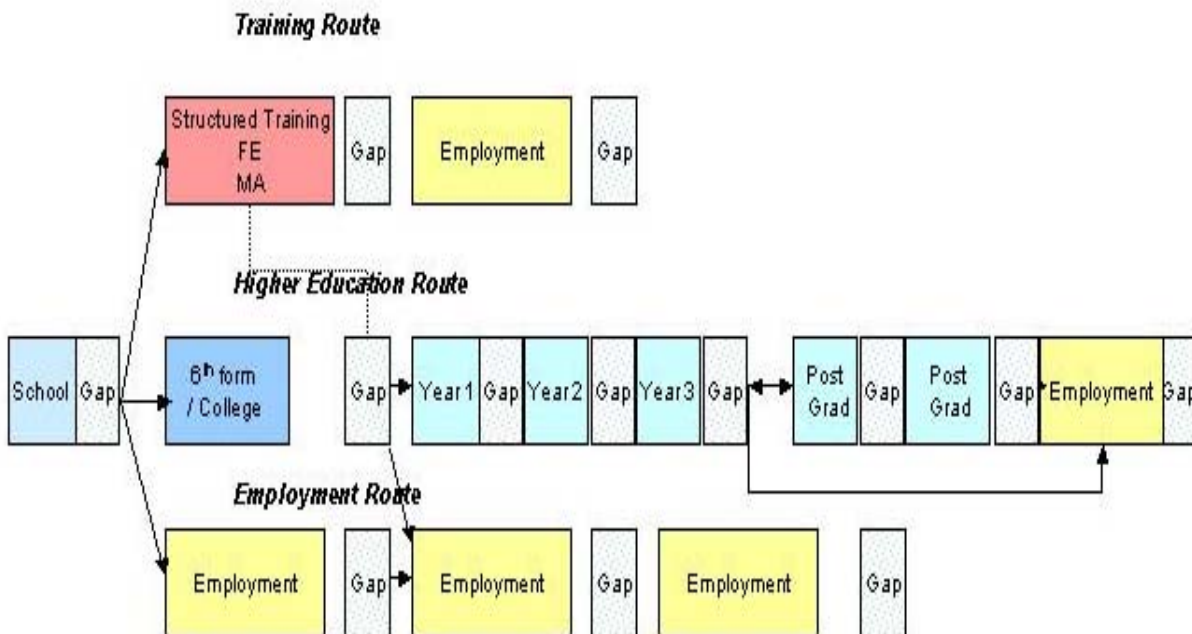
Training Route

Structured Training
FE
MA

Gap

Employment

Gap

Higher Education Route

School

Gap

$6^{th}$ form / College

Gap

Year1

Gap

Year2

Gap

Year3

Gap

Post Grad

Gap

Post Grad

Gap

Employment

Ga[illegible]

Employment Route

Employment

Gap

Employment

Gap

Employment

Gap